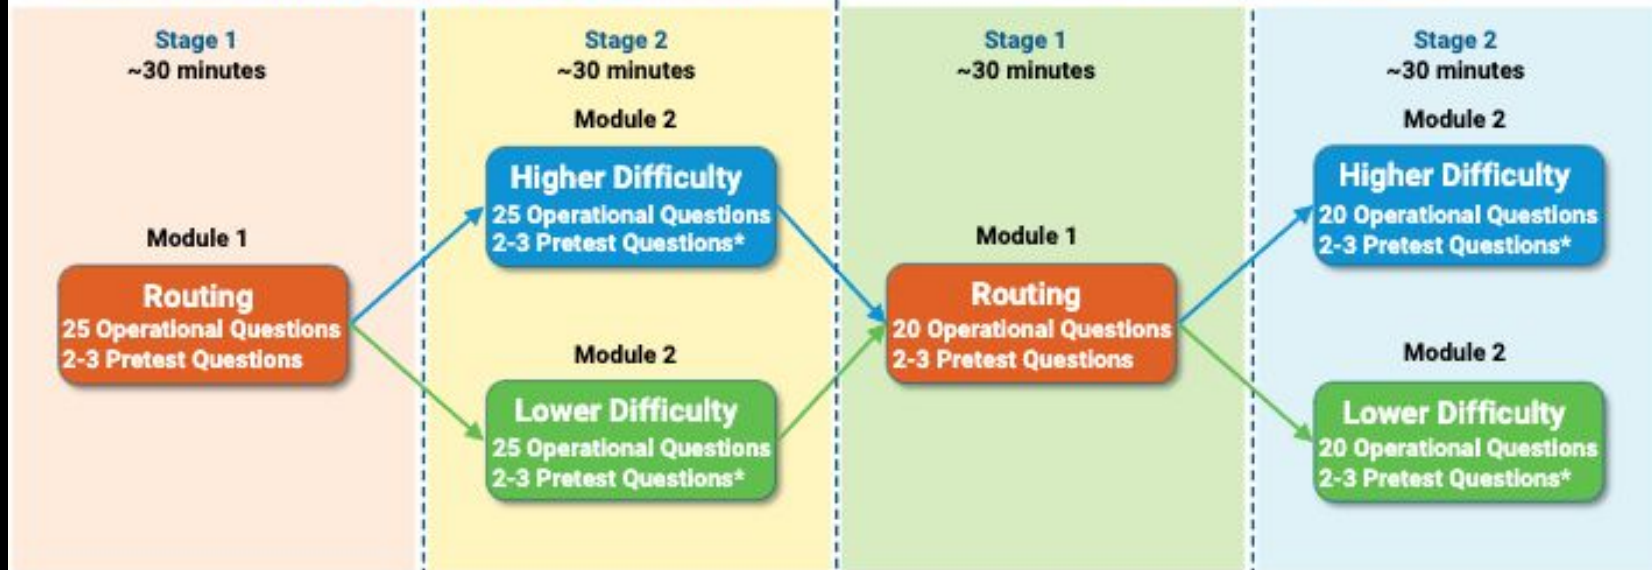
Stage 1
~30 minutes

Module 1

Routing
25 Operational Questions
2-3 Pretest Questions

Stage 2
~30 minutes

Module 2

Higher Difficulty
25 Operational Questions
2-3 Pretest Questions*

Module 2

Lower Difficulty
25 Operational Questions
2-3 Pretest Questions*

Stage 1
~30 minutes

Module 1

Routing
20 Operational Questions
2-3 Pretest Questions

Stage 2
~30 minutes

Module 2

Higher Difficulty
20 Operational Questions
2-3 Pretest Questions*

Module 2

Lower Difficulty
20 Operational Questions
2-3 Pretest Questions*